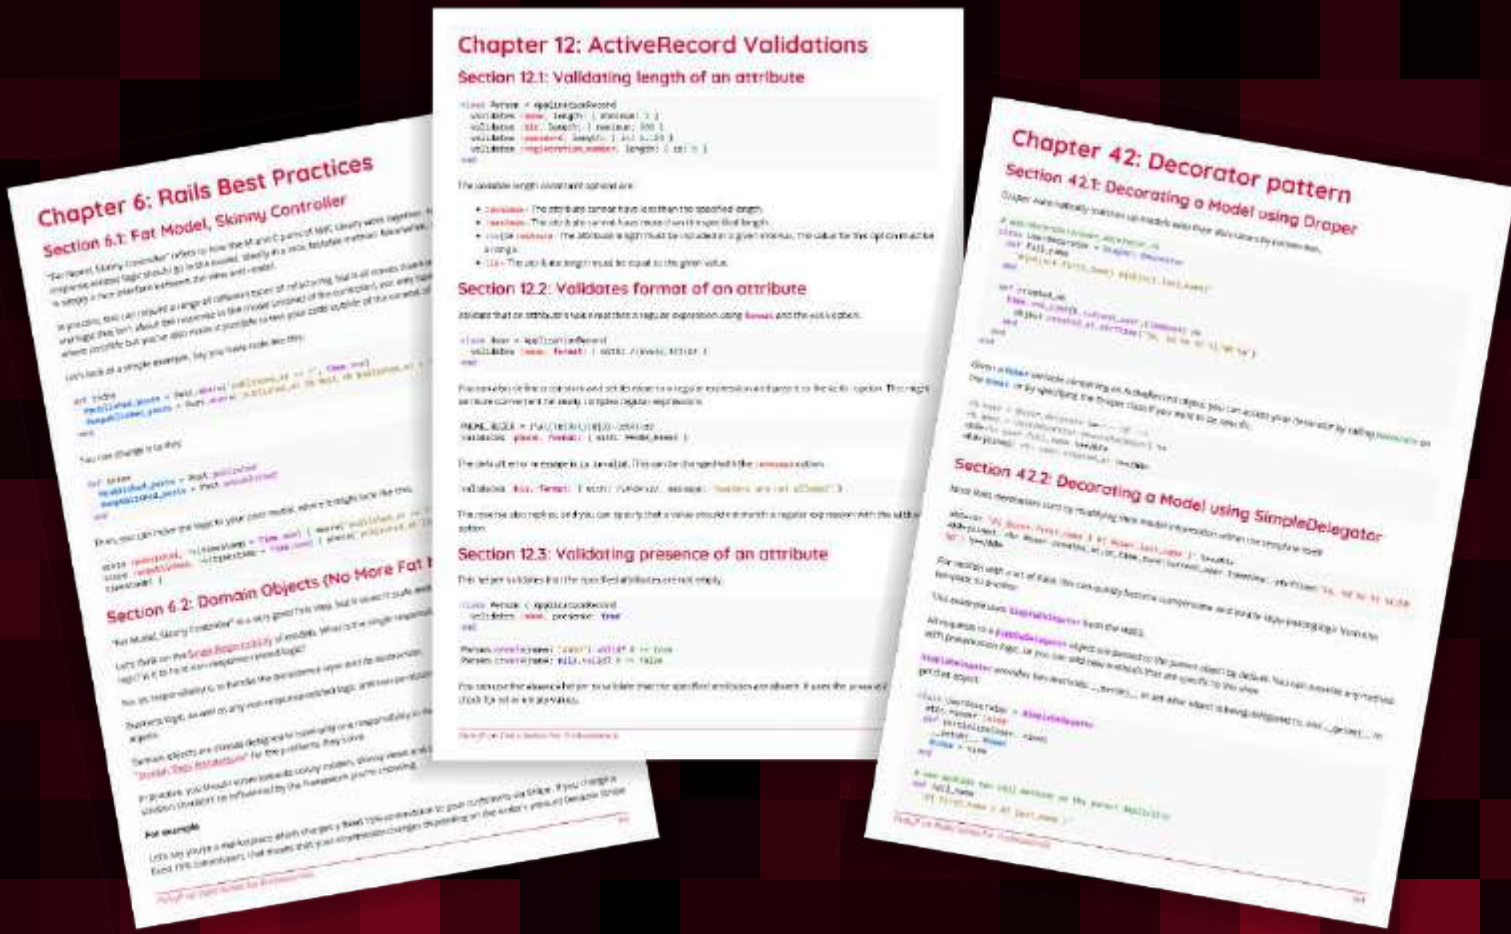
Chapter 6: Rails Best Practices

Section 6.1: Fat Model, Skinny Controller

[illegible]

Section 6.2: Domain Objects (No More Fat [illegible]

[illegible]

For example

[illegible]

Chapter 12: ActiveRecord Validations

Section 12.1: Validating length of an attribute

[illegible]

Section 12.2: Validates format of an attribute

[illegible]

Section 12.3: Validating presence of an attribute

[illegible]

Chapter 42: Decorator pattern

Section 42.1: Decorating a Model using Draper

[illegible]

Section 42.2: Decorating a Model using SimpleDelegator

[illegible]